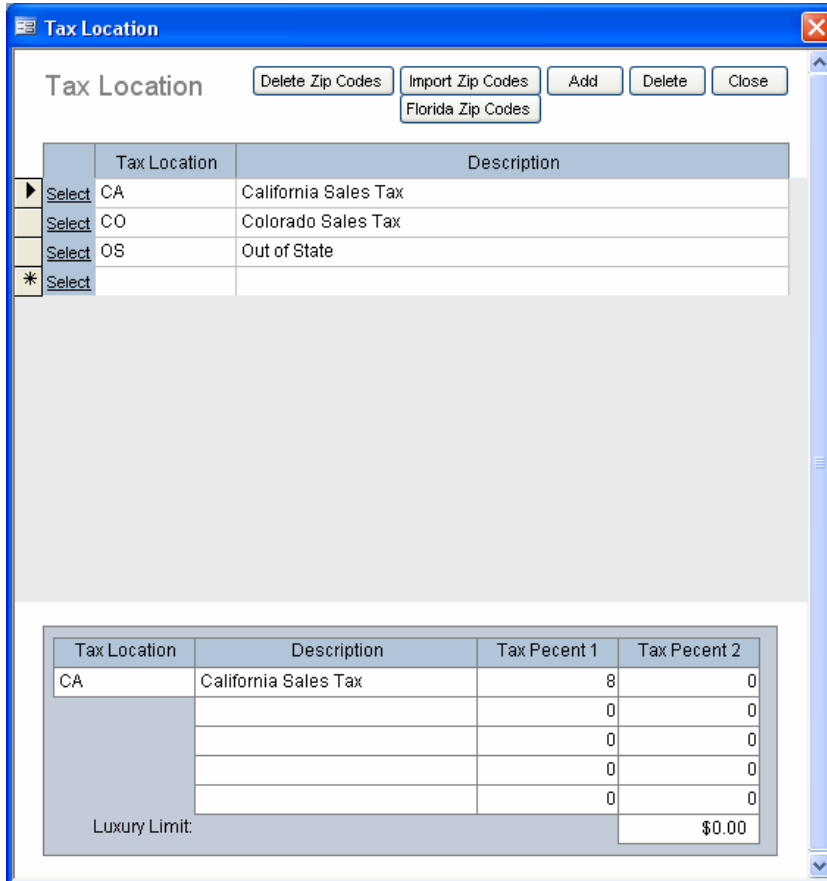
Tax Location

Tax Location

Delete Zip Codes | Import Zip Codes | Add | Delete | Close
Florida Zip Codes

| | Tax Location | Description |
|---|---|---|
| Select | CA | California Sales Tax |
| Select | CO | Colorado Sales Tax |
| Select | OS | Out of State |
| Select | | |

| Tax Location | Description | Tax Pecent 1 | Tax Pecent 2 |
|---|---|---|---|
| CA | California Sales Tax | 8 | 0 |
| | | 0 | 0 |
| | | 0 | 0 |
| | | 0 | 0 |
| | | 0 | 0 |

Luxury Limit: $0.00